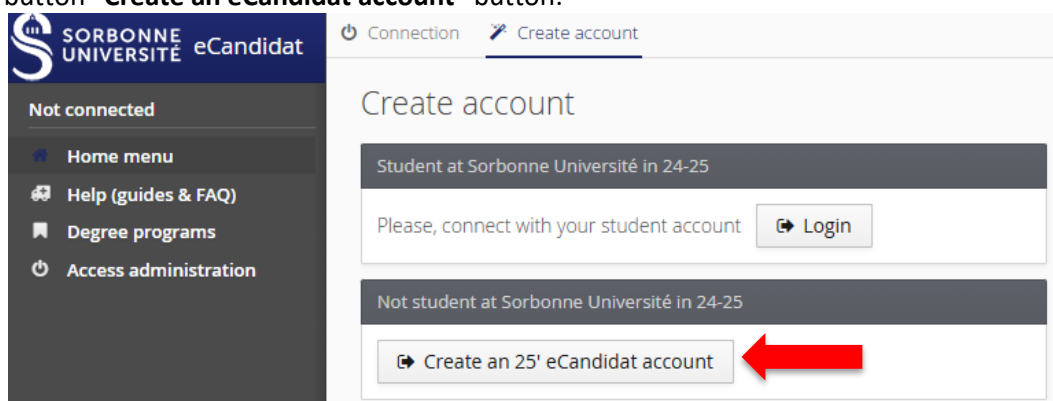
button "Create an eCandidat account" button.

SORBONNE UNIVERSITÉ eCandidat

Connection Create account

Not connected

Home menu
Help (guides & FAQ)
Degree programs
Access administration

Create account

Student at Sorbonne Université in 24-25

Please, connect with your student account Login

Not student at Sorbonne Université in 24-25

Create an 25' eCandidat account